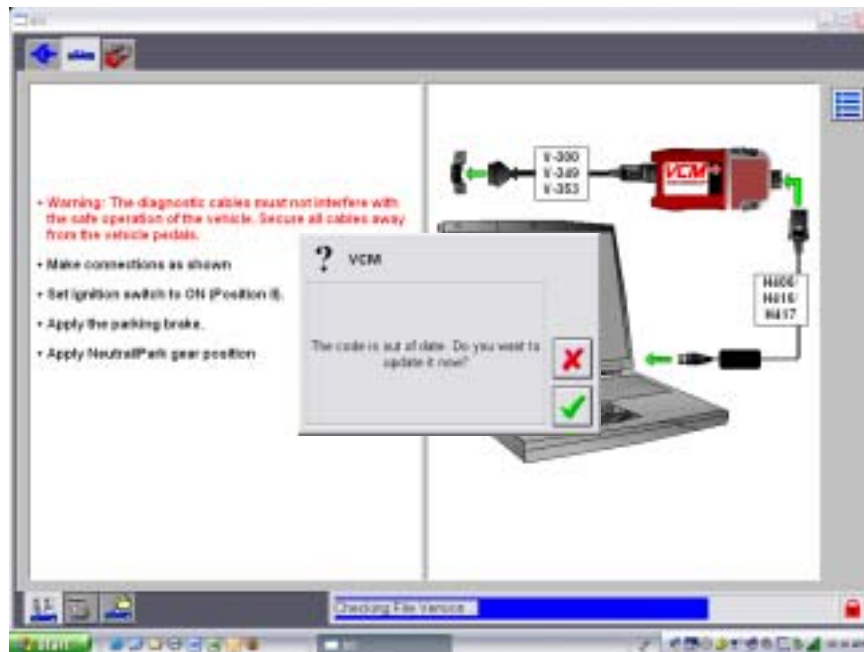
• Warning: The diagnostic cables must not interfere with the safe operation of the vehicle. Secure all cables away from the vehicle pedals.

• Make connections as shown

• Set ignition switch to ON (Position II).

• Apply the parking brake.

• Apply Neutral/Park gear position

V-300
V-349
V-353

VCM

N606/
N616/
N617

VCM

The code is out of date. Do you want to update it now?

Checking File Version

Start